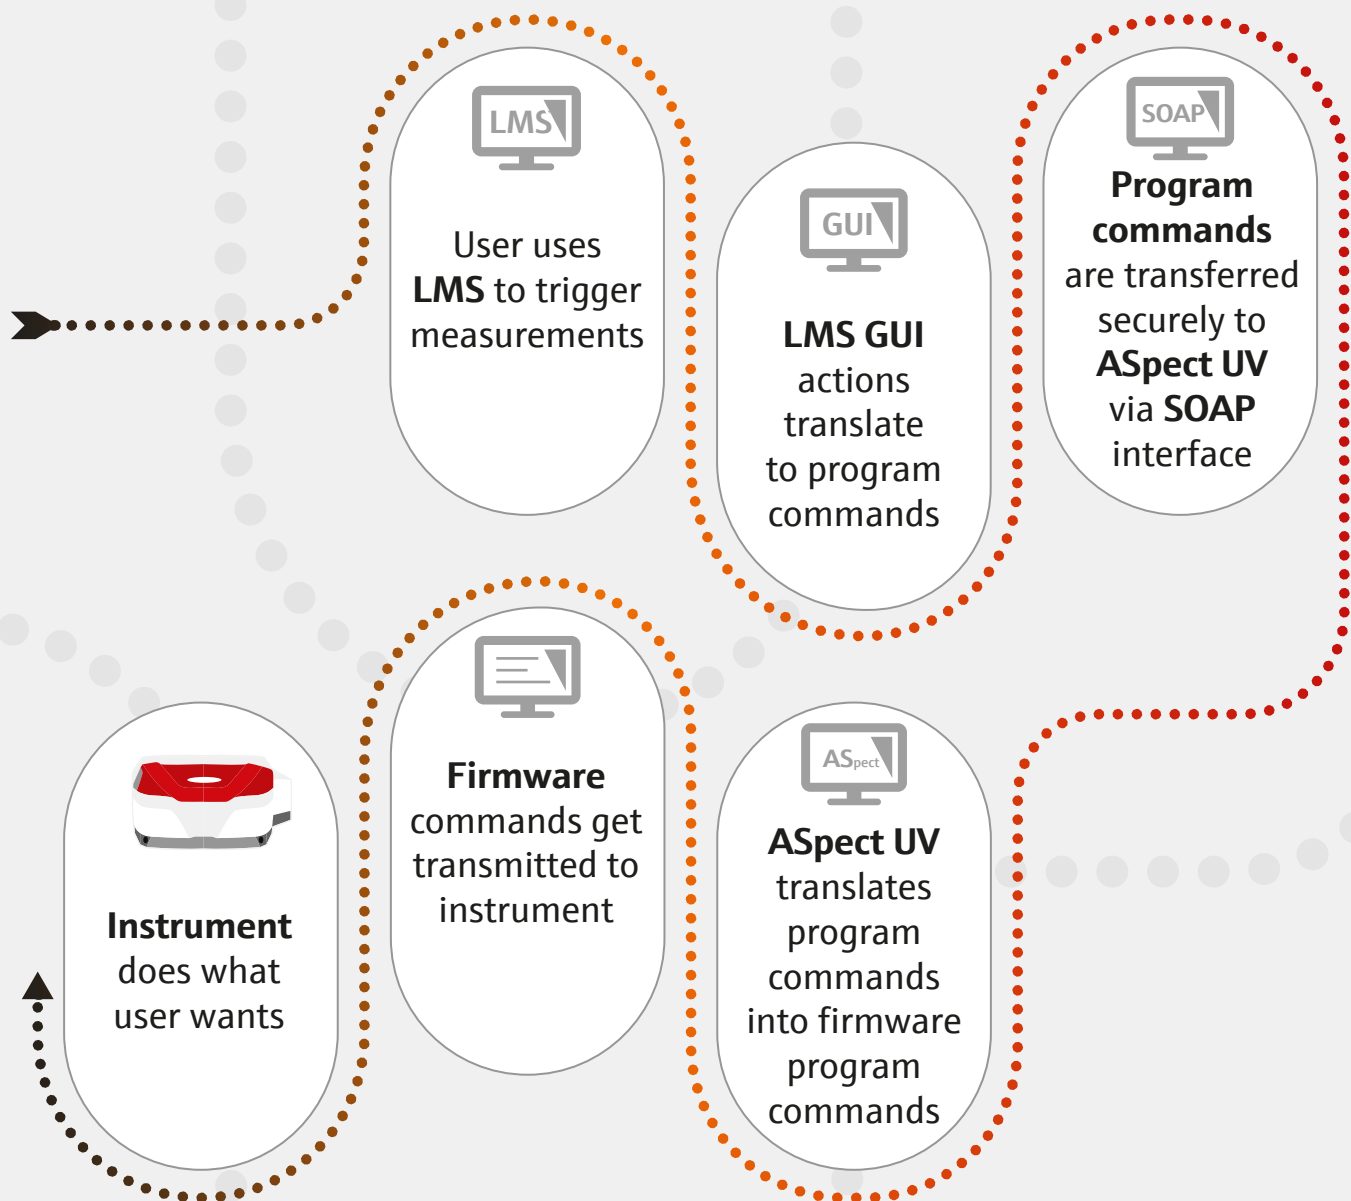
LMS

User uses **LMS** to trigger measurements

GUI

**LMS GUI** actions translate to program commands

SOAP

**Program commands** are transferred securely to **ASpect UV** via **SOAP** interface

ASpect

**ASpect UV** translates program commands into firmware program commands

**Firmware** commands get transmitted to instrument

**Instrument** does what user wants